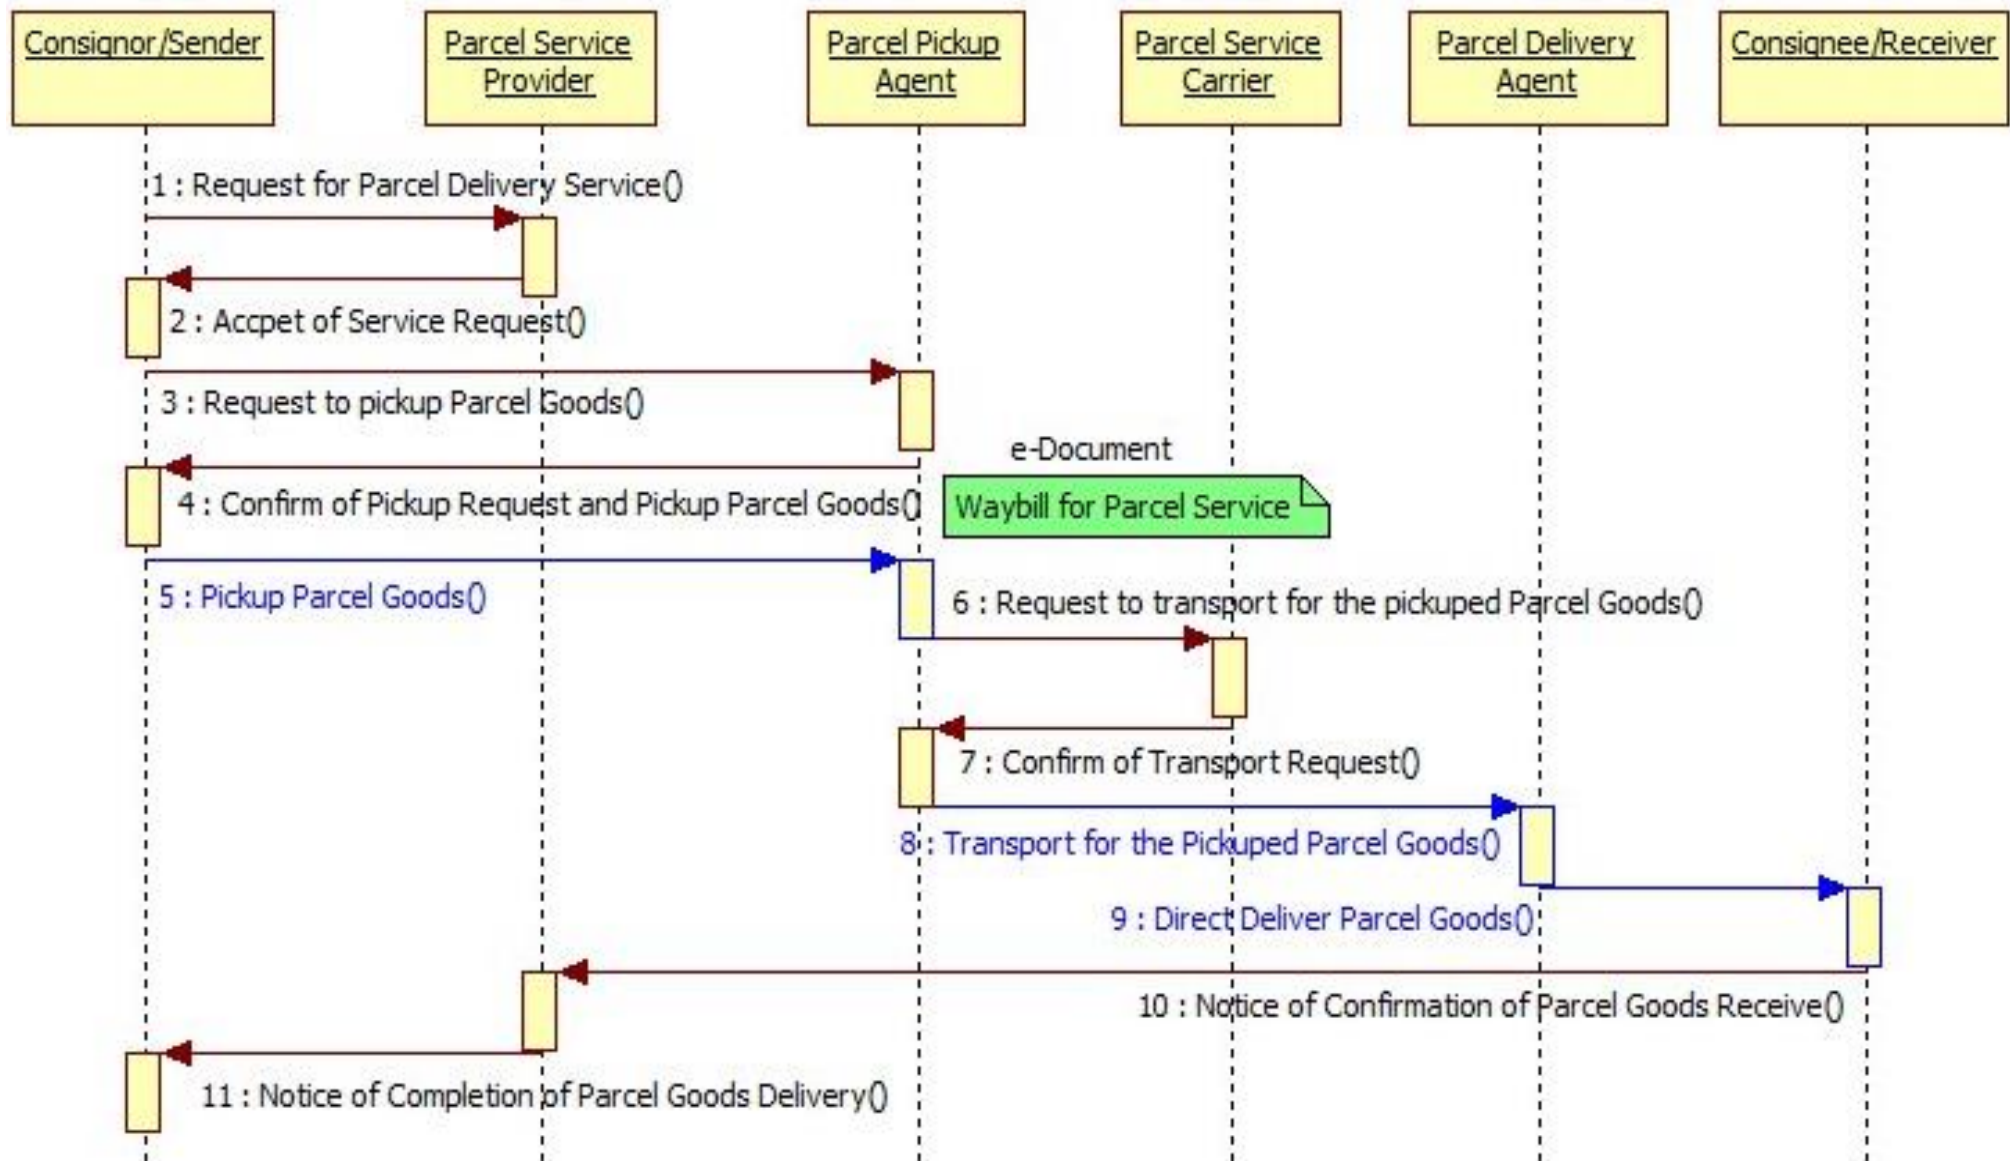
Consignor/Sender

Parcel Service Provider

Parcel Pickup Agent

Parcel Service Carrier

Parcel Delivery Agent

Consignee/Receiver

1 : Request for Parcel Delivery Service()

2 : Accpet of Service Request()

3 : Request to pickup Parcel Goods()

e-Document

4 : Confirm of Pickup Request and Pickup Parcel Goods()

Waybill for Parcel Service

5 : Pickup Parcel Goods()

6 : Request to transport for the pickuped Parcel Goods()

7 : Confirm of Transport Request()

8 : Transport for the Pickuped Parcel Goods()

9 : Direct Deliver Parcel Goods()

10 : Notice of Confirmation of Parcel Goods Receive()

11 : Notice of Completion of Parcel Goods Delivery()